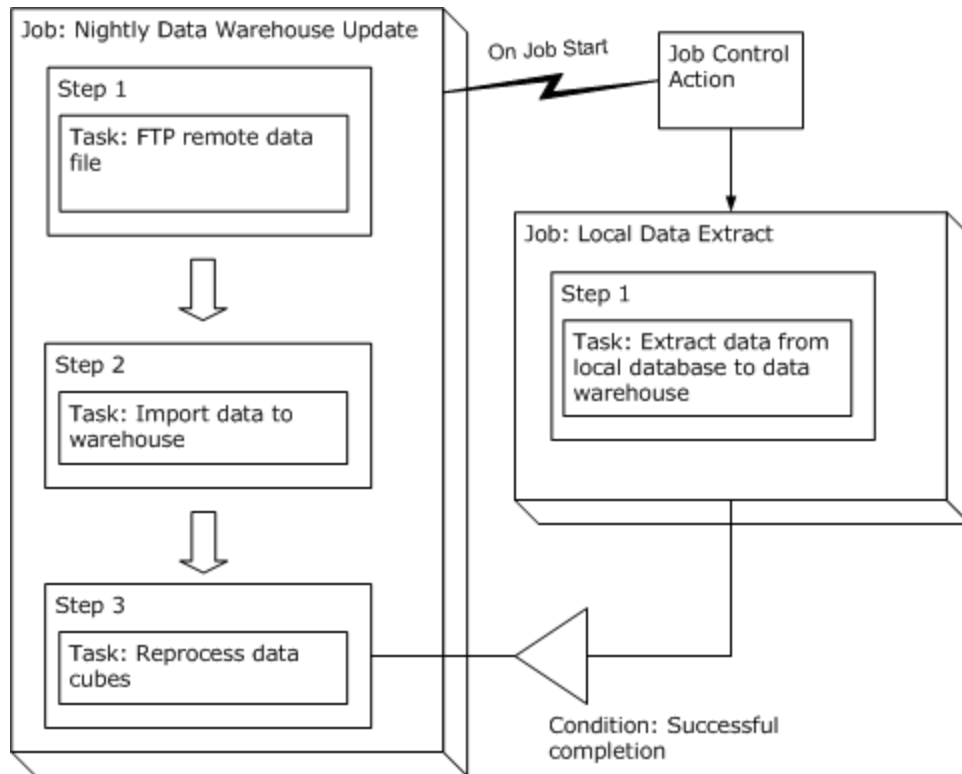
Job: Nightly Data Warehouse Update

Step 1

Task: FTP remote data file

Step 2

Task: Import data to warehouse

Step 3

Task: Reprocess data cubes

On Job Start

Job Control Action

Job: Local Data Extract

Step 1

Task: Extract data from local database to data warehouse

Condition: Successful completion